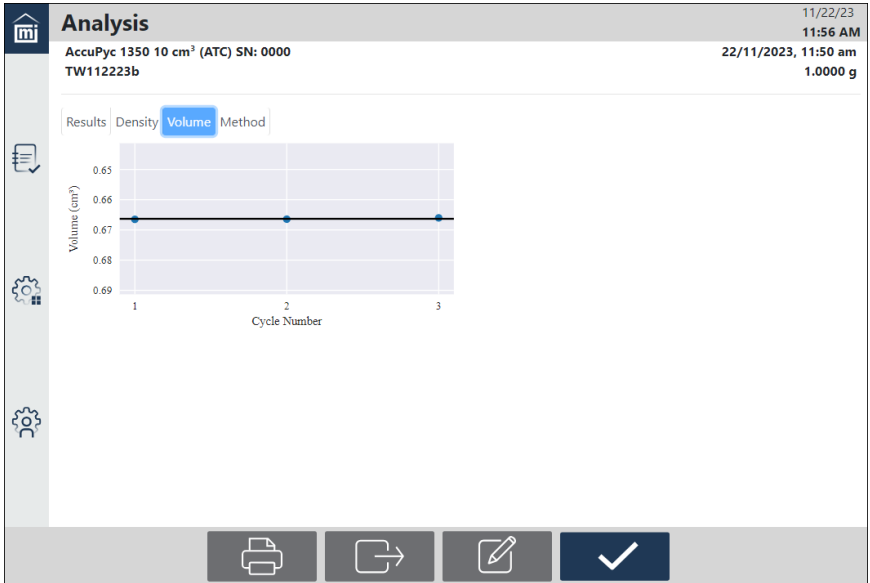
Analysis

11/22/23
11:56 AM

AccuPyc 1350 10 cm$^3$ (ATC) SN: 0000
TW112223b

22/11/2023, 11:50 am
1.0000 g

Results | Density | Volume | Method

Volume (cm$^3$)
0.65
0.66
0.67
0.68
0.69
1
2
3
Cycle Number